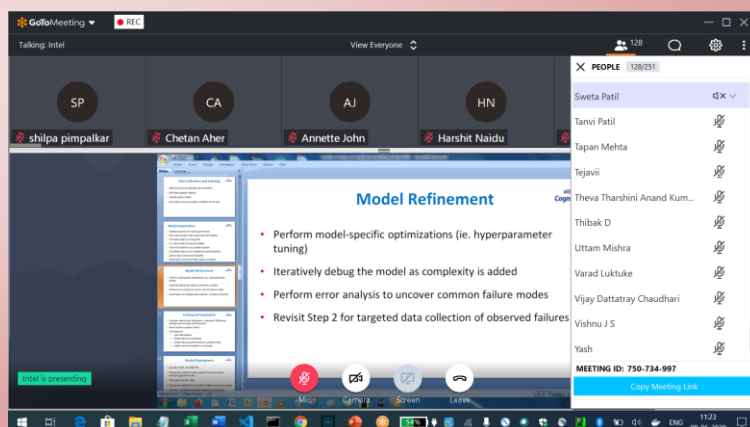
GoToMeeting
REC
Talking: Intel
View Everyone
128

SP
shilpa pimpalkar
CA
Chetan Aher
AJ
Annette John
HN
Harshit Naidu

PEOPLE 128/251
Sweta Patil
Tanvi Patil
Tapan Mehta
Tejavii
Theva Tharshini Anand Kum...
Thibak D
Uttam Mishra
Varad Luktuke
Vijay Dattatray Chaudhari
Vishnu J S
Yash
MEETING ID: 750-734-997
Copy Meeting Link

Model Refinement
• Perform model-specific optimizations (ie. hyperparameter tuning)
• Iteratively debug the model as complexity is added
• Perform error analysis to uncover common failure modes
• Revisit Step 2 for targeted data collection of observed failures

Intel is presenting
Mic
Camera
Screen
Leave

ENG
11:23